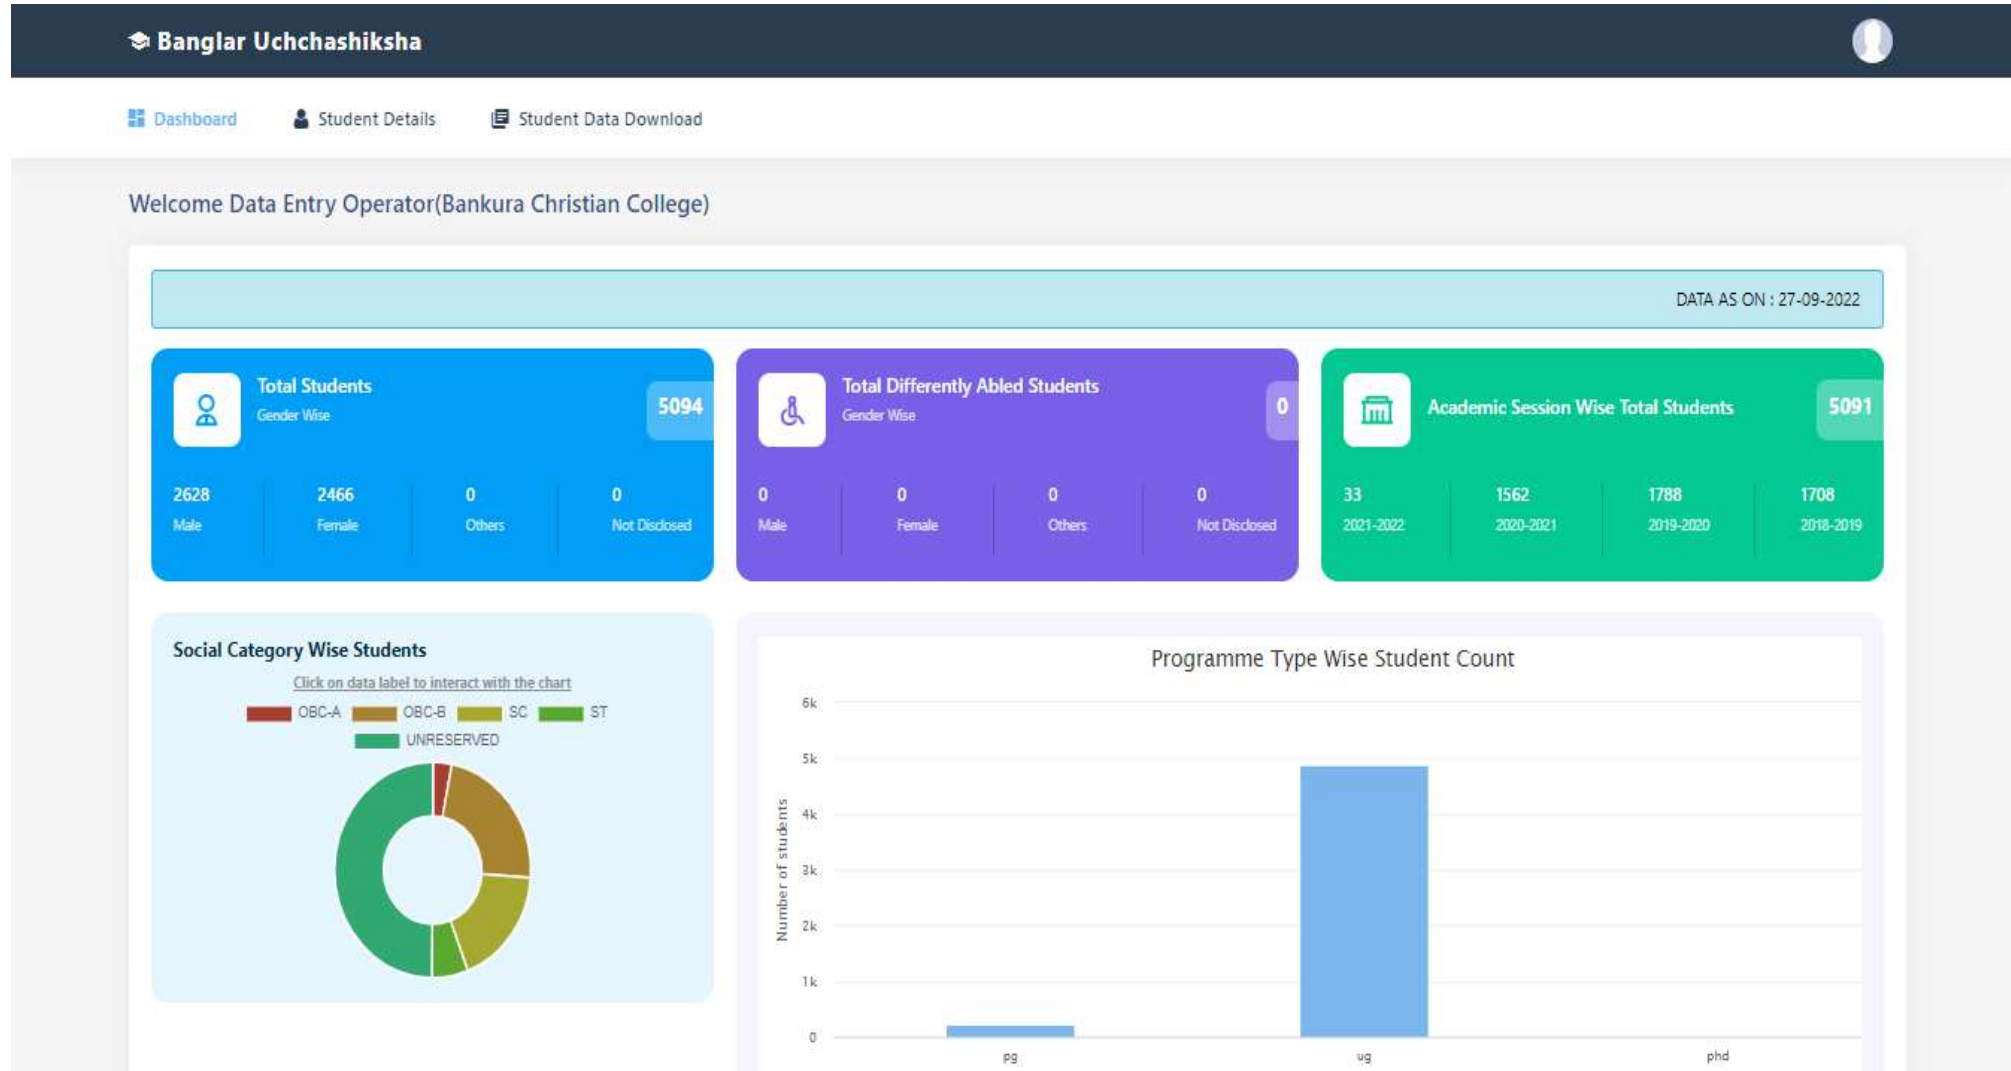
Banglar Uchchashiksha

Dashboard Student Details Student Data Download

Welcome Data Entry Operator(Bankura Christian College)

DATA AS ON : 27-09-2022

Total Students
Gender Wise
5094

2628
Male

2466
Female

0
Others

0
Not Disclosed

Total Differently Abled Students
Gender Wise
0

0
Male

0
Female

0
Others

0
Not Disclosed

Academic Session Wise Total Students
5091

33
2021-2022

1562
2020-2021

1788
2019-2020

1708
2018-2019

Social Category Wise Students
Click on data label to interact with the chart
OBC-A OBC-B SC ST
UNRESERVED

Programme Type Wise Student Count

6k
5k
4k
3k
2k
1k
0

Number of students

pg
ug
phd